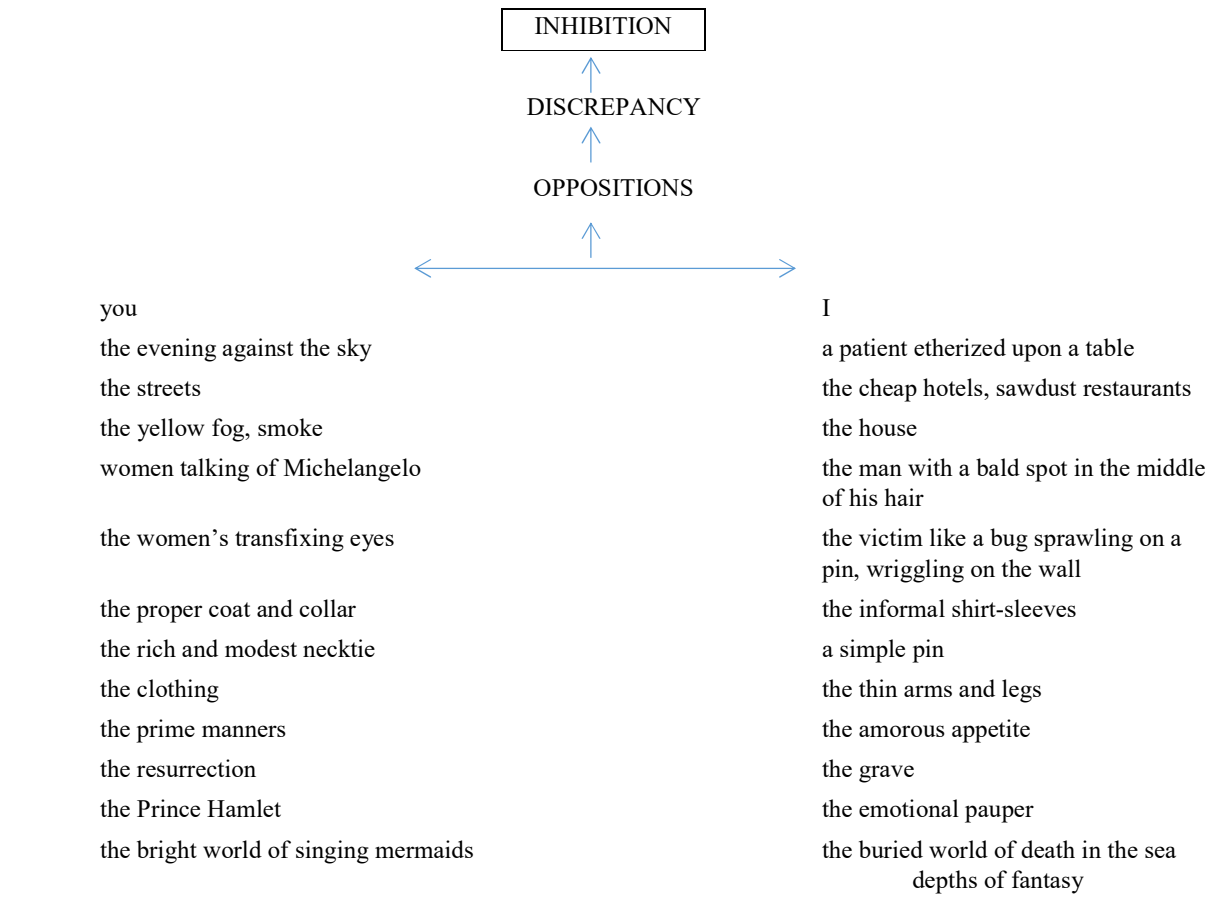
INHIBITION

DISCREPANCY

OPPOSITIONS

| you | I |
|---|---|
| the evening against the sky | a patient etherized upon a table |
| the streets | the cheap hotels, sawdust restaurants |
| the yellow fog, smoke | the house |
| women talking of Michelangelo | the man with a bald spot in the middle of his hair |
| the women's transfixing eyes | the victim like a bug sprawling on a pin, wriggling on the wall |
| the proper coat and collar | the informal shirt-sleeves |
| the rich and modest necktie | a simple pin |
| the clothing | the thin arms and legs |
| the prime manners | the amorous appetite |
| the resurrection | the grave |
| the Prince Hamlet | the emotional pauper |
| the bright world of singing mermaids | the buried world of death in the sea depths of fantasy |